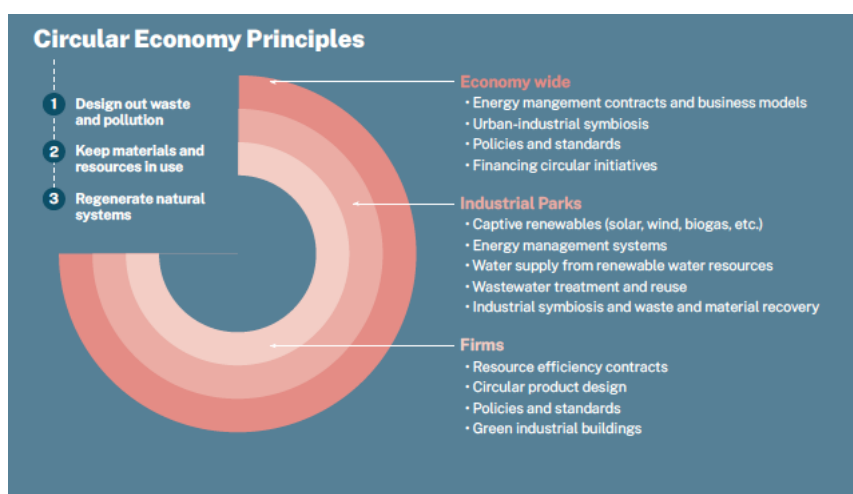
Circular Economy Principles

1 Design out waste and pollution

2 Keep materials and resources in use

3 Regenerate natural systems

Economy wide
• Energy mangement contracts and business models
• Urban-industrial symbiosis
• Policies and standards
• Financing circular initiatives

Industrial Parks
• Captive renewables (solar, wind, biogas, etc.)
• Energy management systems
• Water supply from renewable water resources
• Wastewater treatment and reuse
• Industrial symbiosis and waste and material recovery

Firms
• Resource efficiency contracts
• Circular product design
• Policies and standards
• Green industrial buildings